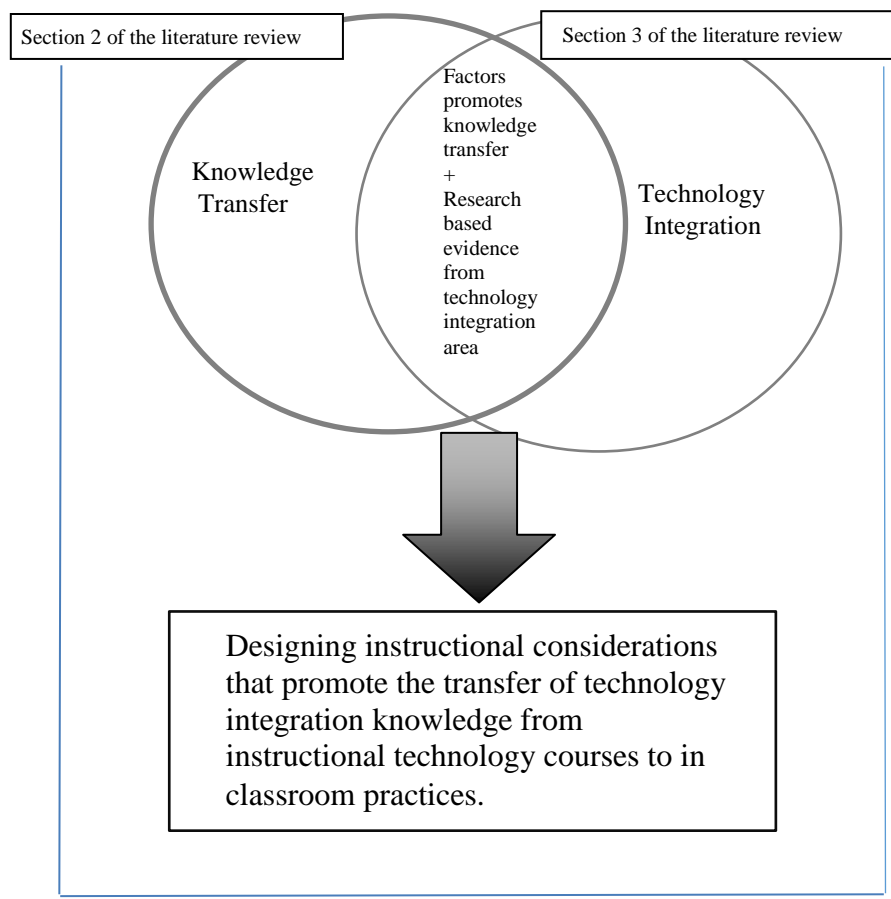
Section 2 of the literature review

Section 3 of the literature review

Knowledge Transfer

Factors promotes knowledge transfer + Research based evidence from technology integration area

Technology Integration

Designing instructional considerations that promote the transfer of technology integration knowledge from instructional technology courses to in classroom practices.